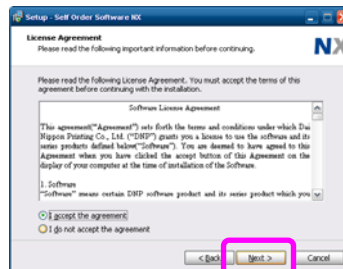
Setup - Self Order Software NX

License Agreement
Please read the following important information before continuing.

NX

Please read the following License Agreement. You must accept the terms of this agreement before continuing with the installation.

Software License Agreement

This agreement("Agreement") sets forth the terms and conditions under which Dai Nippon Printing Co., Ltd. ("DNP") grants you a license to use the software and its series products defined below("Software"). You are deemed to have agreed to this Agreement when you have clicked the accept button of this Agreement on the display of your computer at the time of installation of the Software.

1. Software
"Software" means certain DNP software product and its series product which you

I accept the agreement
I do not accept the agreement

< Back
Next >
Cancel